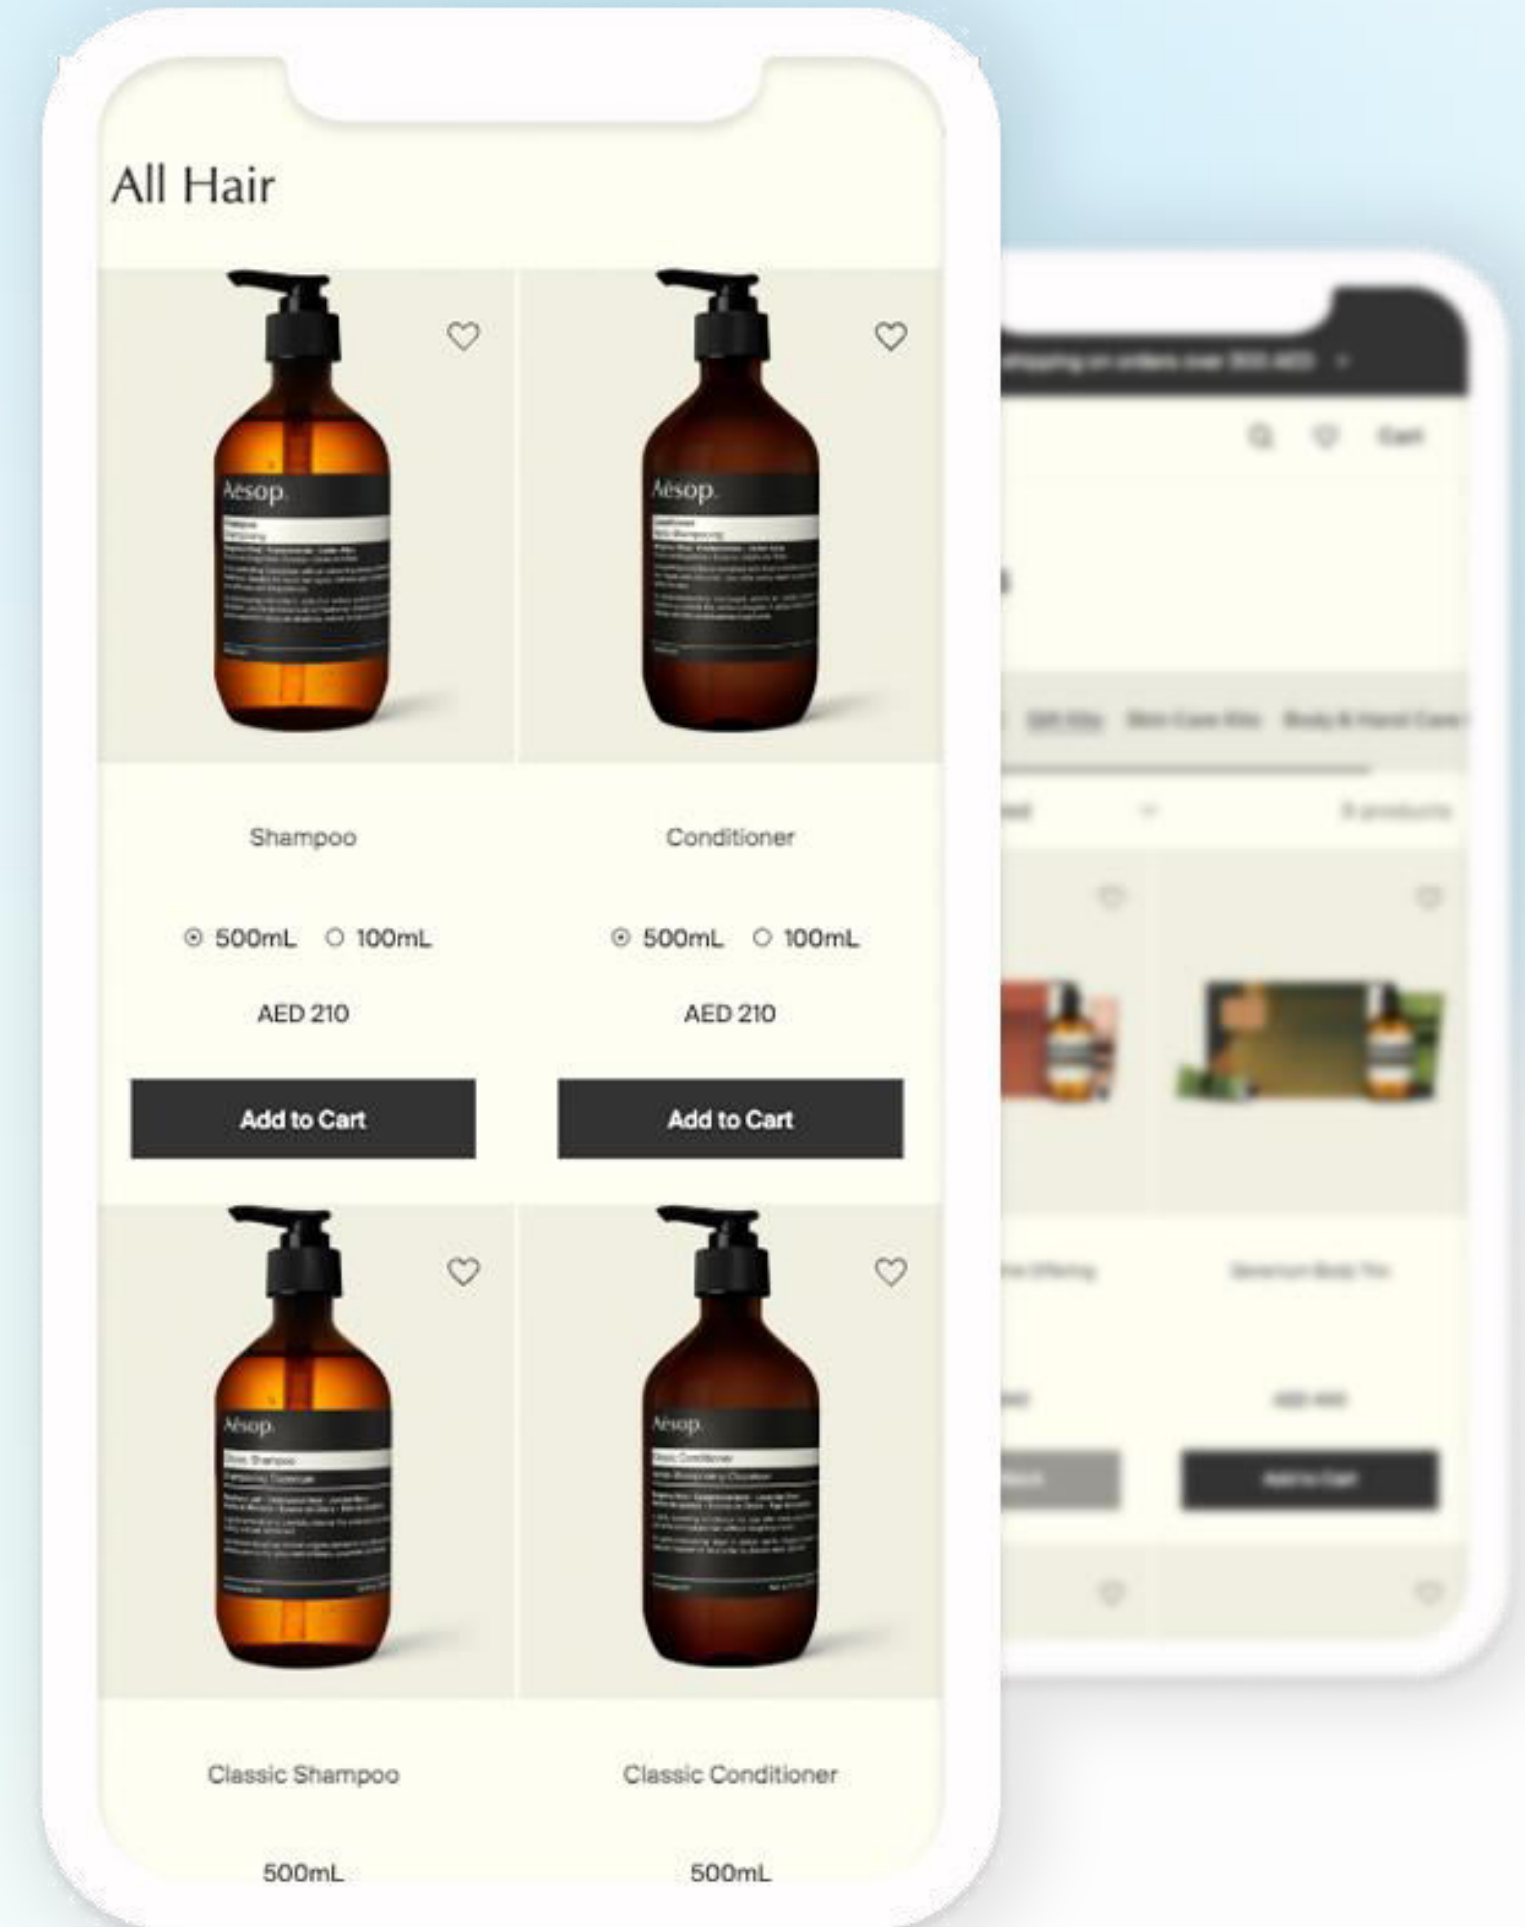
All Hair

Aesop.

Aesop.

Shampoo

500mL 100mL

AED 210

Add to Cart

Conditioner

500mL 100mL

AED 210

Add to Cart

Aesop.

Aesop.

Classic Shampoo

500mL

Classic Conditioner

500mL

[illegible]

Cart

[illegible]

Add to Cart